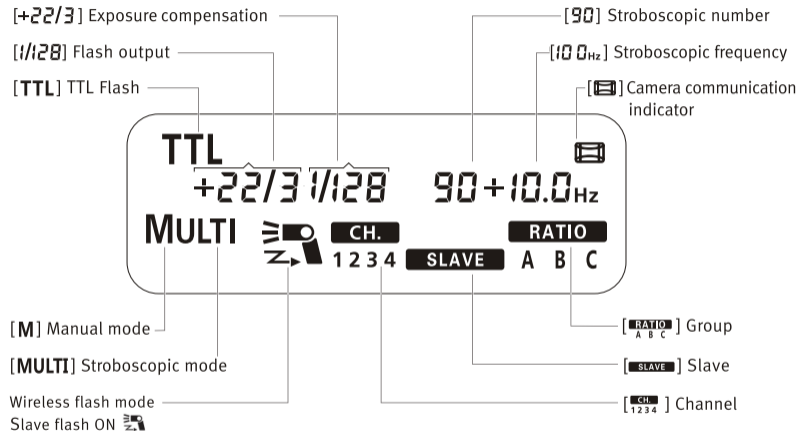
[+22/3] Exposure compensation

[1/128] Flash output

[TTL] TTL Flash

[90] Stroboscopic number

[10 0Hz] Stroboscopic frequency

[ ] Camera communication indicator

TTL

+22/3 1/128

90+10.0Hz

MULTI

CH.

1 2 3 4

SLAVE

RATIO

A B C

[M] Manual mode

[MULTI] Stroboscopic mode

Wireless flash mode
Slave flash ON

[RATIO A B C] Group

[SLAVE] Slave

[CH. 1 2 3 4] Channel